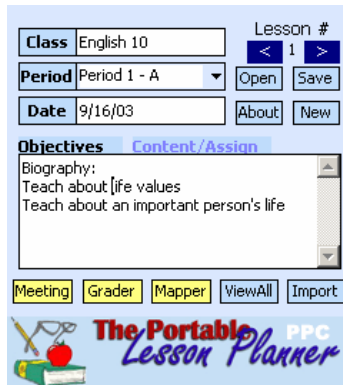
Class English 10

Lesson #

< 1 >

Period Period 1 - A

Open Save

Date 9/16/03

About New

Objectives Content/Assign

Biography:
Teach about life values
Teach about an important person's life

Meeting Grader Mapper ViewAll Import

The Portable PPC Lesson Planner